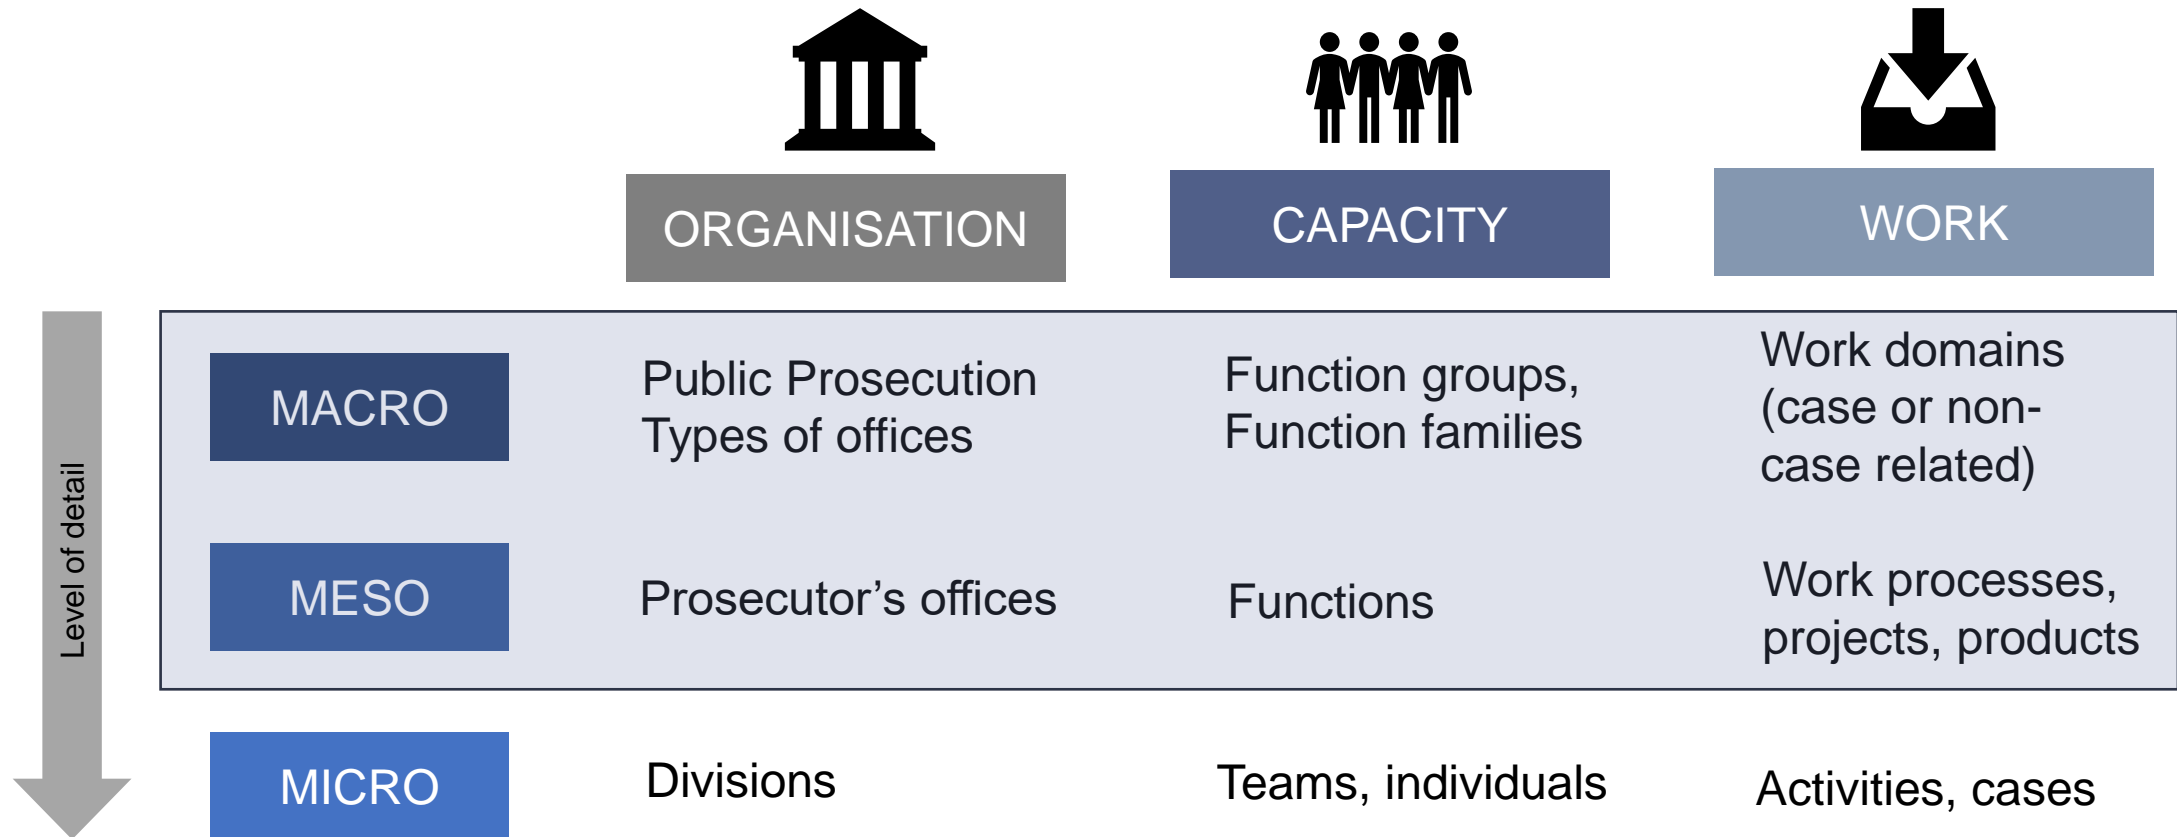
| | ORGANISATION | CAPACITY | WORK |
|---|---|---|---|
| MACRO | Public Prosecution Types of offices | Function groups, Function families | Work domains (case or non-case related) |
| MESO | Prosecutor’s offices | Functions | Work processes, projects, products |
| MICRO | Divisions | Teams, individuals | Activities, cases |

Level of detail